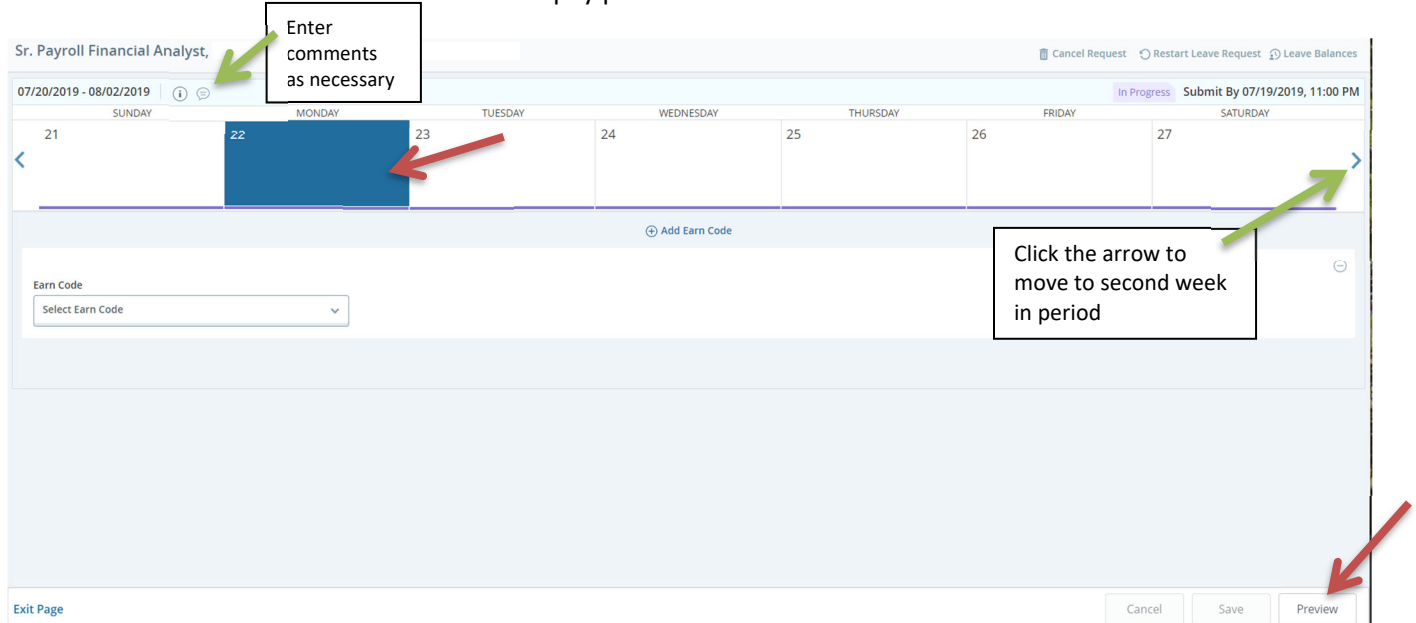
Sr. Payroll Financial Analyst,

Enter comments as necessary

Cancel Request   Restart Leave Request   Leave Balances

07/20/2019 - 08/02/2019

In Progress   Submit By 07/19/2019, 11:00 PM

| SUNDAY | MONDAY | TUESDAY | WEDNESDAY | THURSDAY | FRIDAY | SATURDAY |
|---|---|---|---|---|---|---|
| 21 | 22 | 23 | 24 | 25 | 26 | 27 |

Add Earn Code

Click the arrow to move to second week in period

Earn Code

Select Earn Code

Exit Page

Cancel   Save   Preview